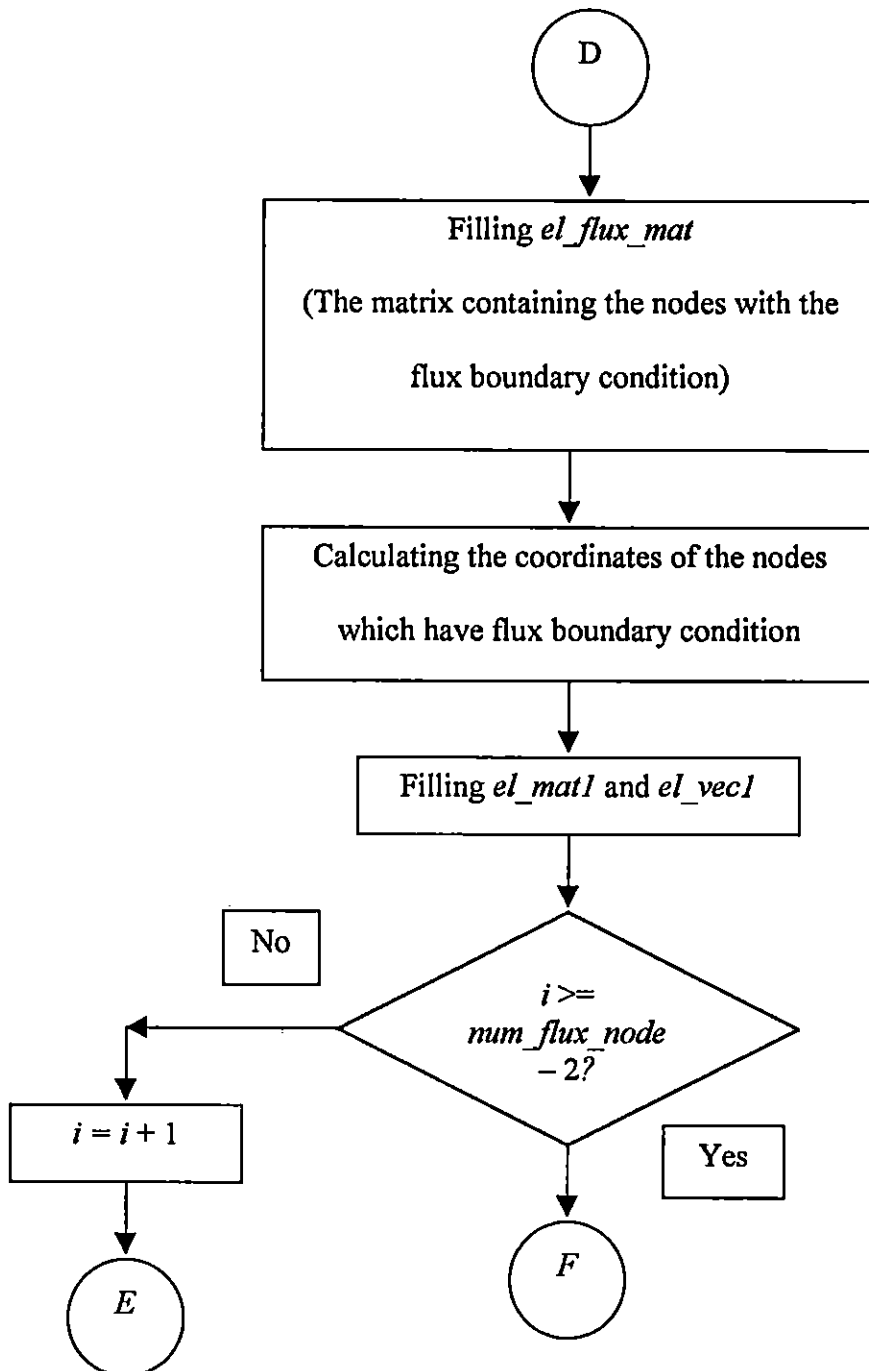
D

Filling el_flux_mat

(The matrix containing the nodes with the flux boundary condition)

Calculating the coordinates of the nodes which have flux boundary condition

Filling el_mat1 and el_vec1

No

$i >=$ num_flux_node $- 2?$

$i = i + 1$

Yes

E

F